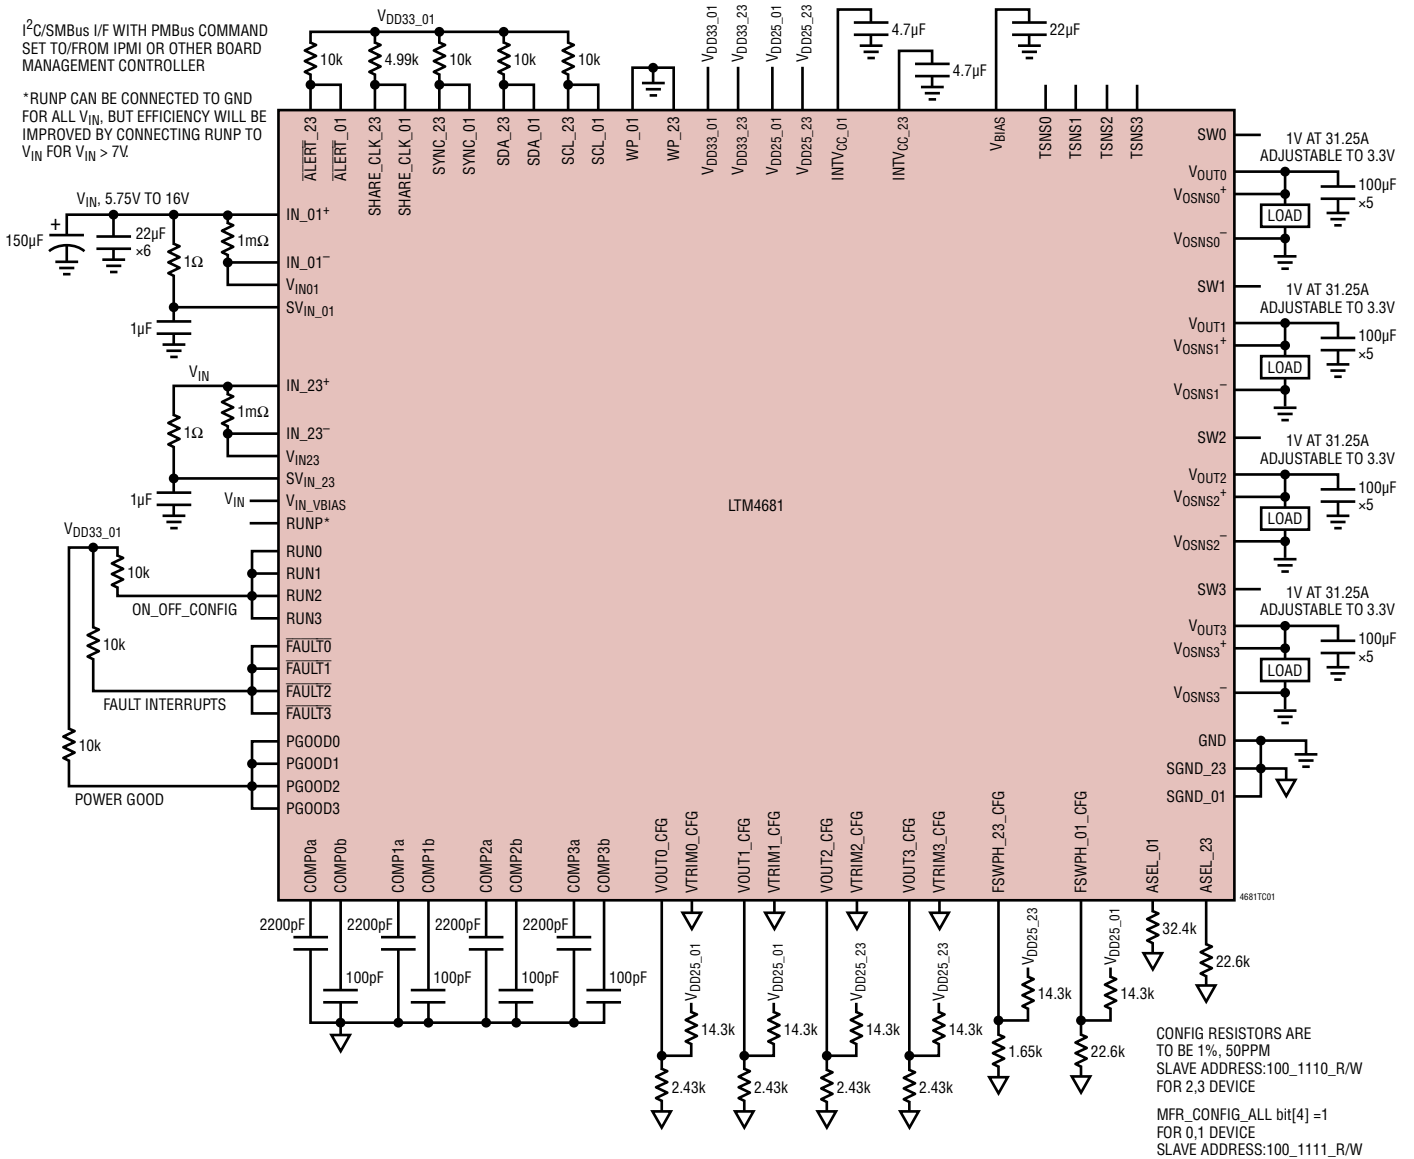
$I^2C$/SMBus I/F WITH PMBus COMMAND SET TO/FROM IPMI OR OTHER BOARD MANAGEMENT CONTROLLER

*RUNP CAN BE CONNECTED TO GND FOR ALL $V_{IN}$, BUT EFFICIENCY WILL BE IMPROVED BY CONNECTING RUNP TO $V_{IN}$ FOR $V_{IN}$ > 7V.

$V_{DD33\_01}$

10k
4.99k
10k
10k
10k

$\overline{ALERT}$_23
$\overline{ALERT}$_01
SHARE_CLK_23
SHARE_CLK_01
SYNC_23
SYNC_01
SDA_23
SDA_01
SCL_23
SCL_01
WP_01
WP_23

$V_{DD33\_01}$
$V_{DD33\_23}$
$V_{DD25\_01}$
$V_{DD25\_23}$

4.7µF
4.7µF
22µF

$V_{DD33\_01}$
$V_{DD33\_23}$
$V_{DD25\_01}$
$V_{DD25\_23}$
$INTV_{CC\_01}$
$INTV_{CC\_23}$
$V_{BIAS}$
TSNS0
TSNS1
TSNS2
TSNS3

$V_{IN}$, 5.75V TO 16V
+
150µF
22µF ×6
1Ω
1mΩ
IN_01$^+$
IN_01$^-$
$V_{IN01}$
$SV_{IN\_01}$
1µF

$V_{IN}$
1Ω
1mΩ
IN_23$^+$
IN_23$^-$
$V_{IN23}$
$SV_{IN\_23}$
1µF
$V_{IN}$
$V_{IN\_VBIAS}$
RUNP*

$V_{DD33\_01}$
10k
RUN0
RUN1
RUN2
RUN3
ON_OFF_CONFIG
10k
$\overline{FAULT0}$
$\overline{FAULT1}$
$\overline{FAULT2}$
$\overline{FAULT3}$
FAULT INTERRUPTS
10k
PGOOD0
PGOOD1
PGOOD2
PGOOD3
POWER GOOD

LTM4681

SW0
1V AT 31.25A ADJUSTABLE TO 3.3V
$V_{OUT0}$
$V_{OSNS0}{}^+$
LOAD
100µF ×5
$V_{OSNS0}{}^-$

SW1
1V AT 31.25A ADJUSTABLE TO 3.3V
$V_{OUT1}$
$V_{OSNS1}{}^+$
LOAD
100µF ×5
$V_{OSNS1}{}^-$

SW2
1V AT 31.25A ADJUSTABLE TO 3.3V
$V_{OUT2}$
$V_{OSNS2}{}^+$
LOAD
100µF ×5
$V_{OSNS2}{}^-$

SW3
1V AT 31.25A ADJUSTABLE TO 3.3V
$V_{OUT3}$
$V_{OSNS3}{}^+$
LOAD
100µF ×5
$V_{OSNS3}{}^-$

GND
SGND_23
SGND_01

COMP0a
COMP0b
COMP1a
COMP1b
COMP2a
COMP2b
COMP3a
COMP3b
VOUT0_CFG
VTRIM0_CFG
VOUT1_CFG
VTRIM1_CFG
VOUT2_CFG
VTRIM2_CFG
VOUT3_CFG
VTRIM3_CFG
FSWPH_23_CFG
FSWPH_01_CFG
ASEL_01
ASEL_23

4681TC01

2200pF
2200pF
2200pF
2200pF
100pF
100pF
100pF
100pF

$V_{DD25\_01}$
14.3k
2.43k
$V_{DD25\_01}$
14.3k
2.43k
$V_{DD25\_23}$
14.3k
2.43k
$V_{DD25\_23}$
14.3k
2.43k
$V_{DD25\_23}$
14.3k
1.65k
$V_{DD25\_01}$
14.3k
22.6k
32.4k
22.6k

CONFIG RESISTORS ARE TO BE 1%, 50PPM
SLAVE ADDRESS:100_1110_R/W FOR 2,3 DEVICE

MFR_CONFIG_ALL bit[4] =1 FOR 0,1 DEVICE
SLAVE ADDRESS:100_1111_R/W